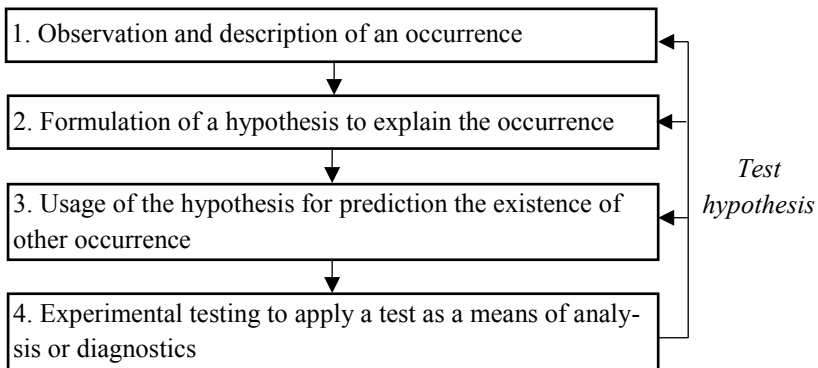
1. Observation and description of an occurrence

2. Formulation of a hypothesis to explain the occurrence

3. Usage of the hypothesis for prediction the existence of other occurrence

4. Experimental testing to apply a test as a means of analysis or diagnostics

Test hypothesis